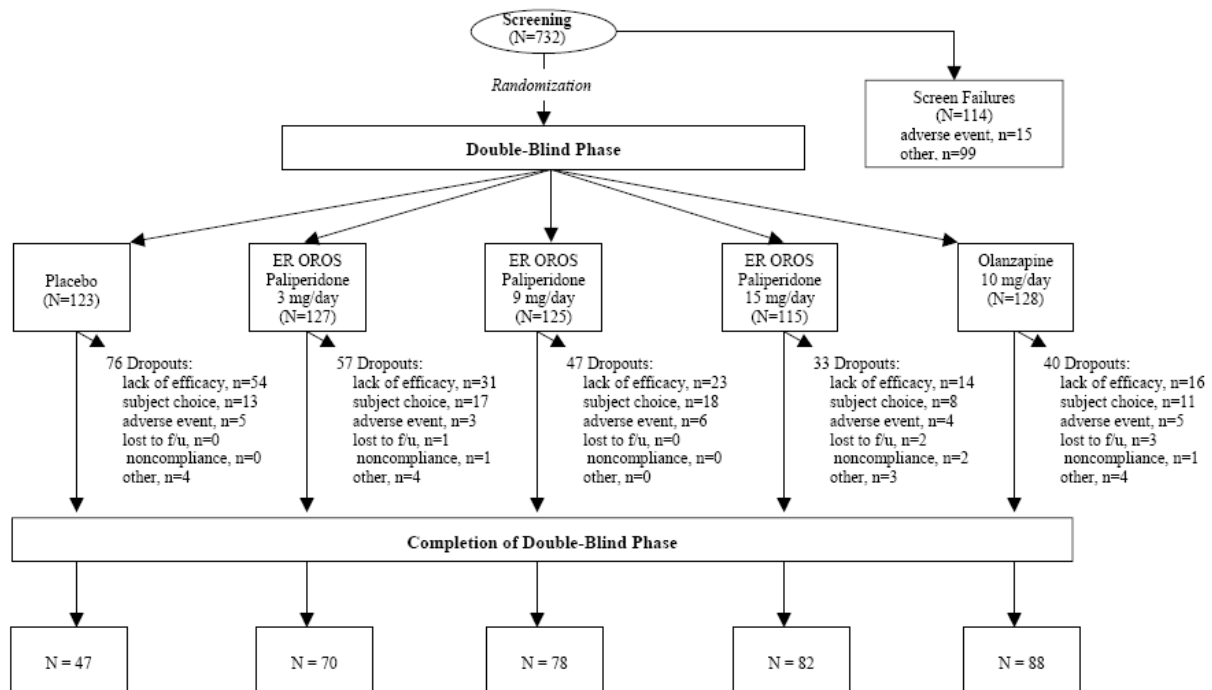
Screening
(N=732)

Randomization

Screen Failures
(N=114)
adverse event, n=15
other, n=99

Double-Blind Phase

Placebo
(N=123)

ER OROS
Paliperidone
3 mg/day
(N=127)

ER OROS
Paliperidone
9 mg/day
(N=125)

ER OROS
Paliperidone
15 mg/day
(N=115)

Olanzapine
10 mg/day
(N=128)

76 Dropouts:
lack of efficacy, n=54
subject choice, n=13
adverse event, n=5
lost to f/u, n=0
noncompliance, n=0
other, n=4

57 Dropouts:
lack of efficacy, n=31
subject choice, n=17
adverse event, n=3
lost to f/u, n=1
noncompliance, n=1
other, n=4

47 Dropouts:
lack of efficacy, n=23
subject choice, n=18
adverse event, n=6
lost to f/u, n=0
noncompliance, n=0
other, n=0

33 Dropouts:
lack of efficacy, n=14
subject choice, n=8
adverse event, n=4
lost to f/u, n=2
noncompliance, n=2
other, n=3

40 Dropouts:
lack of efficacy, n=16
subject choice, n=11
adverse event, n=5
lost to f/u, n=3
noncompliance, n=1
other, n=4

Completion of Double-Blind Phase

N = 47

N = 70

N = 78

N = 82

N = 88